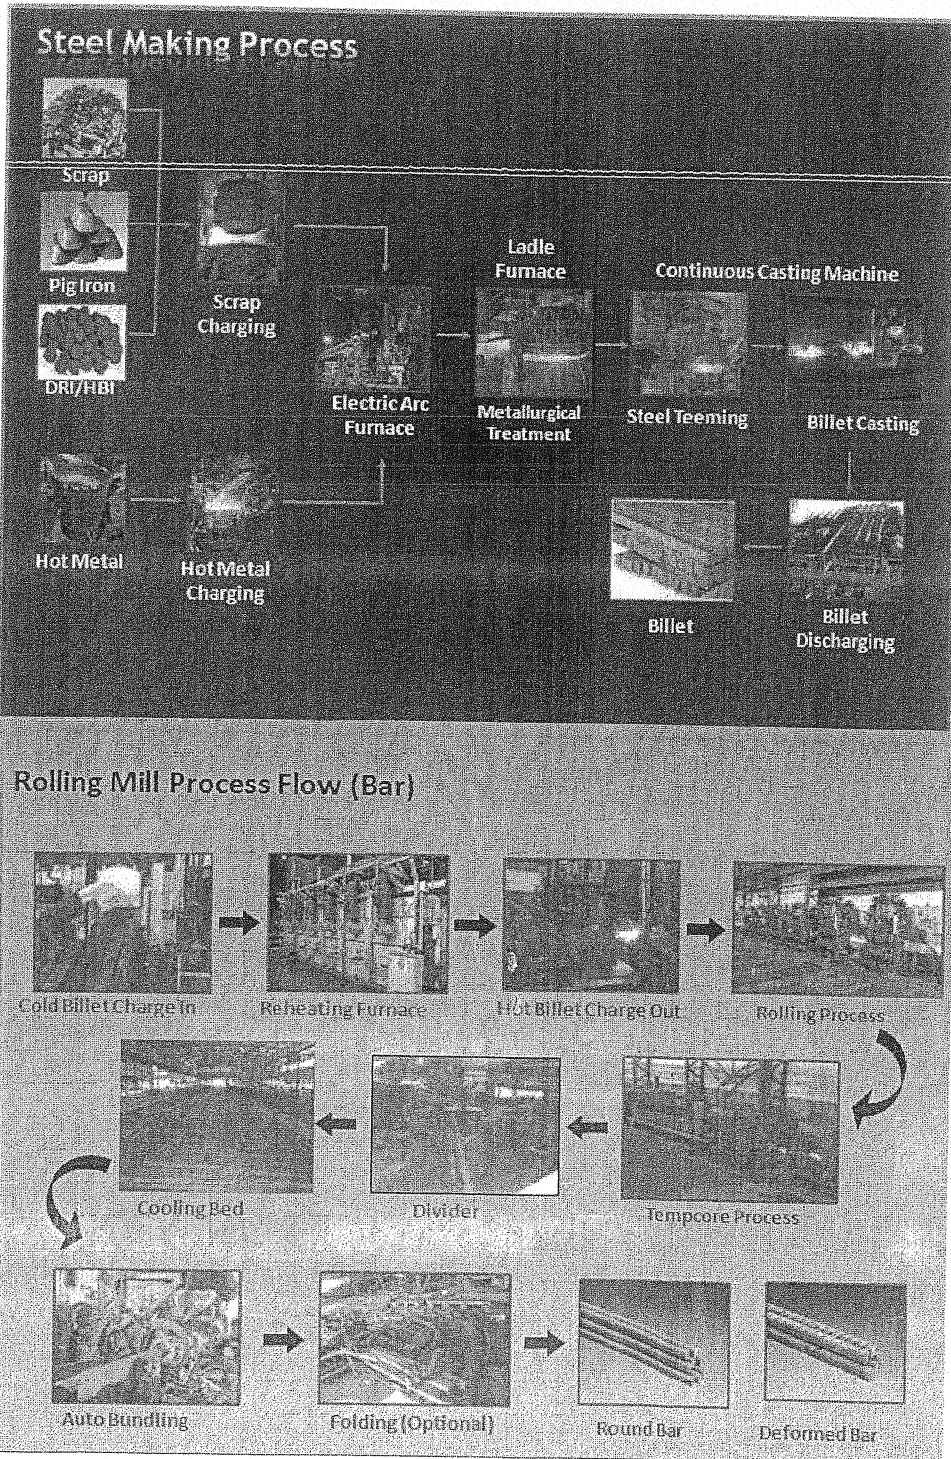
Steel Making Process

Scrap

Pig Iron

DRI/HBI

Scrap Charging

Electric Arc Furnace

Ladle Furnace

Metallurgical Treatment

Continuous Casting Machine

Steel Teeming

Billet Casting

Hot Metal

Hot Metal Charging

Billet

Billet Discharging

Rolling Mill Process Flow (Bar)

Cold Billet Charge In

Reheating Furnace

Hot Billet Charge Out

Rolling Process

Tempcore Process

Divider

Cooling Bed

Auto Bundling

Folding (Optional)

Round Bar

Deformed Bar